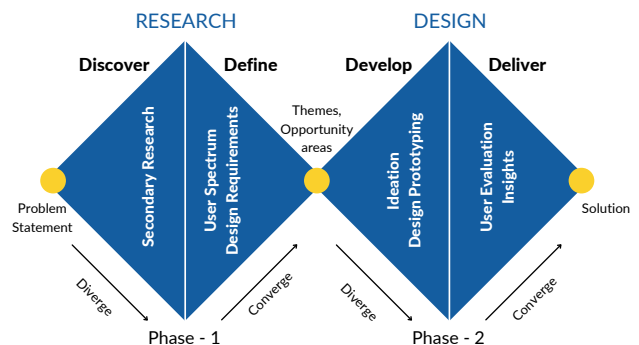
RESEARCH

DESIGN

Discover

Define

Develop

Deliver

Secondary Research

User Spectrum
Design Requirements

Themes, Opportunity areas

Ideation
Design Prototyping

User Evaluation
Insights

Problem Statement

Solution

Diverge

Converge

Phase - 1

Diverge

Converge

Phase - 2